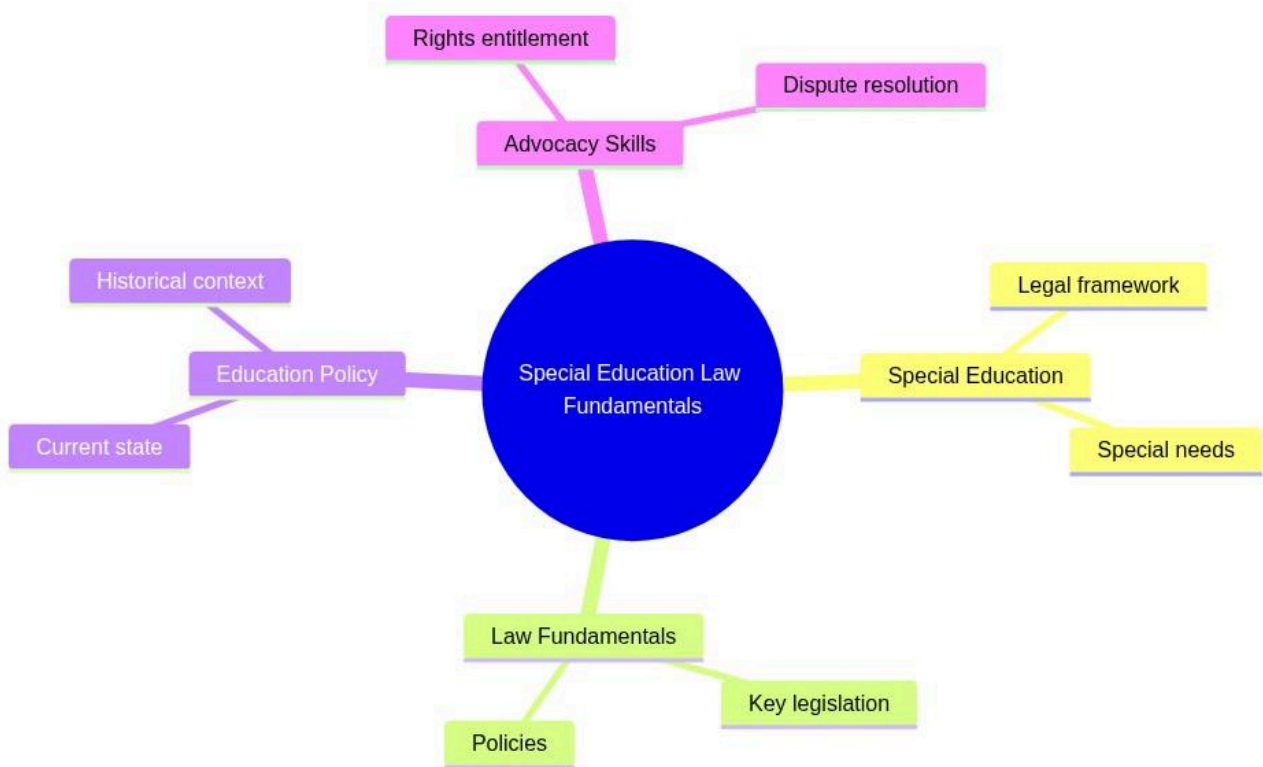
Special Education Law Fundamentals

Advocacy Skills

Rights entitlement

Dispute resolution

Special Education

Legal framework

Special needs

Law Fundamentals

Key legislation

Policies

Education Policy

Historical context

Current state